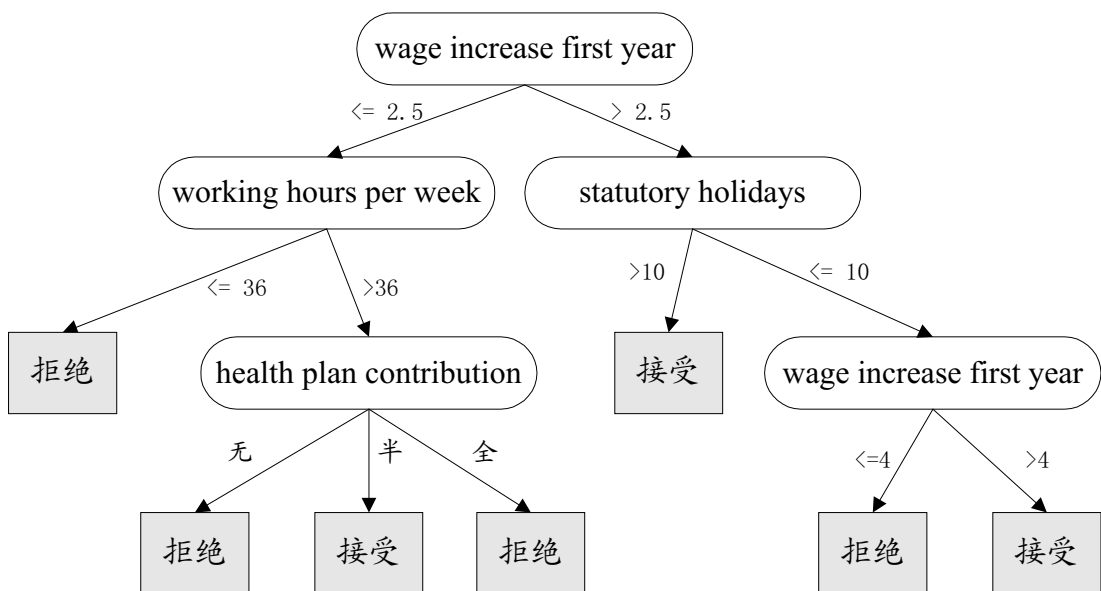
wage increase first year

<= 2.5

> 2.5

working hours per week

statutory holidays

<= 36

>36

>10

<= 10

拒绝

health plan contribution

接受

wage increase first year

无

半

全

<=4

>4

拒绝

接受

拒绝

拒绝

接受